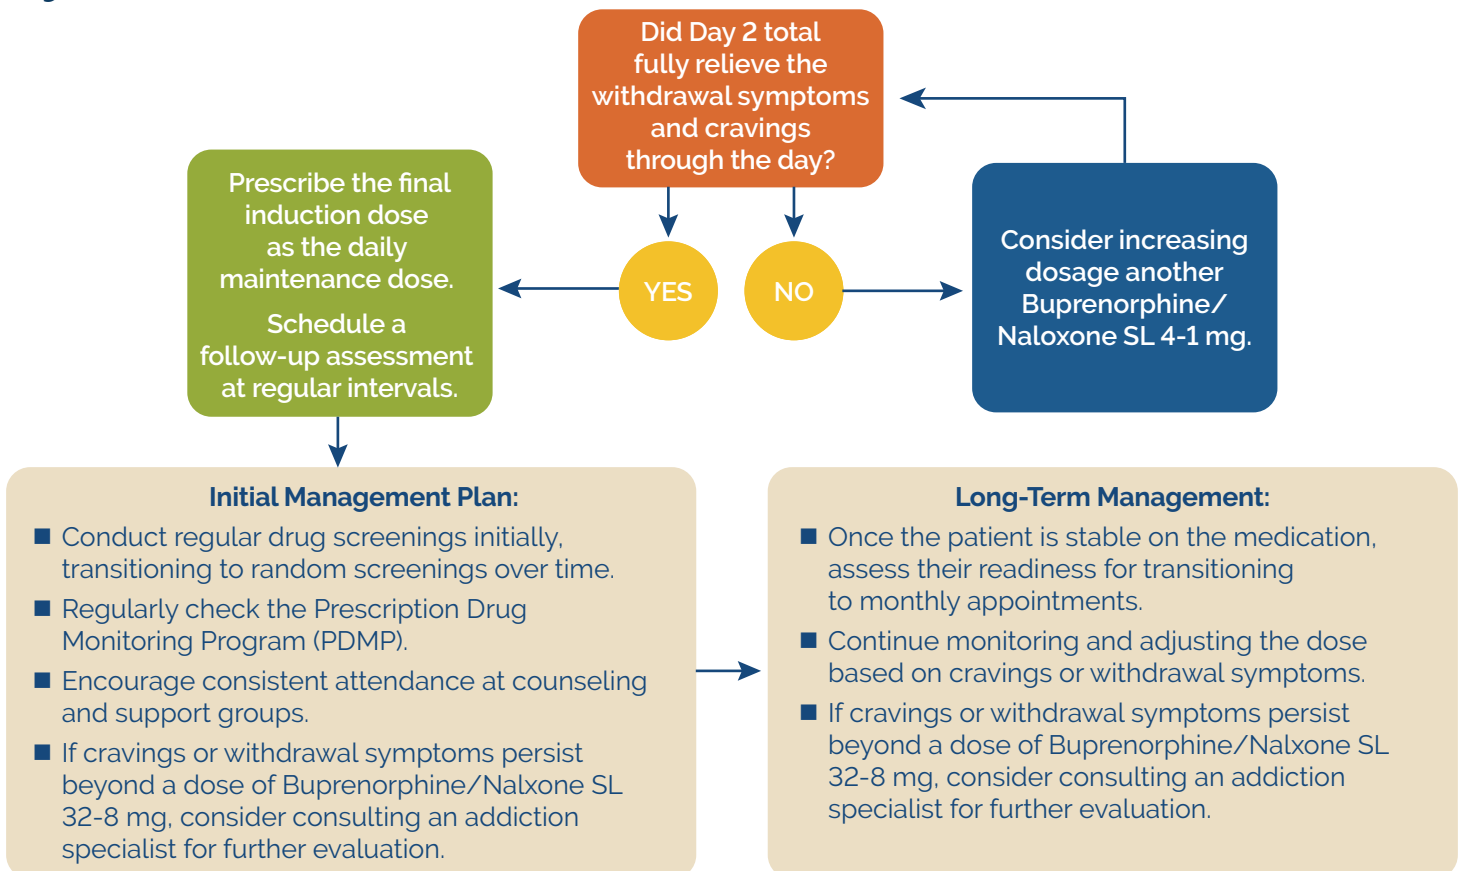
Did Day 2 total fully relieve the withdrawal symptoms and cravings through the day?

YES

NO

Prescribe the final induction dose as the daily maintenance dose.

Schedule a follow-up assessment at regular intervals.

Consider increasing dosage another Buprenorphine/ Naloxone SL 4-1 mg.

Initial Management Plan:

- Conduct regular drug screenings initially, transitioning to random screenings over time.
- Regularly check the Prescription Drug Monitoring Program (PDMP).
- Encourage consistent attendance at counseling and support groups.
- If cravings or withdrawal symptoms persist beyond a dose of Buprenorphine/Nalxone SL 32-8 mg, consider consulting an addiction specialist for further evaluation.

Long-Term Management:

- Once the patient is stable on the medication, assess their readiness for transitioning to monthly appointments.
- Continue monitoring and adjusting the dose based on cravings or withdrawal symptoms.
- If cravings or withdrawal symptoms persist beyond a dose of Buprenorphine/Nalxone SL 32-8 mg, consider consulting an addiction specialist for further evaluation.